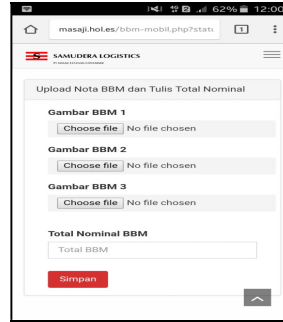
62% 12:00

masaji.hol.es/bbm-mobil.php?stat

1

SAMUDERA LOGISTICS

Upload Nota BBM dan Tulis Total Nominal

Gambar BBM 1

Choose file No file chosen

Gambar BBM 2

Choose file No file chosen

Gambar BBM 3

Choose file No file chosen

Total Nominal BBM

Total BBM

Simpan